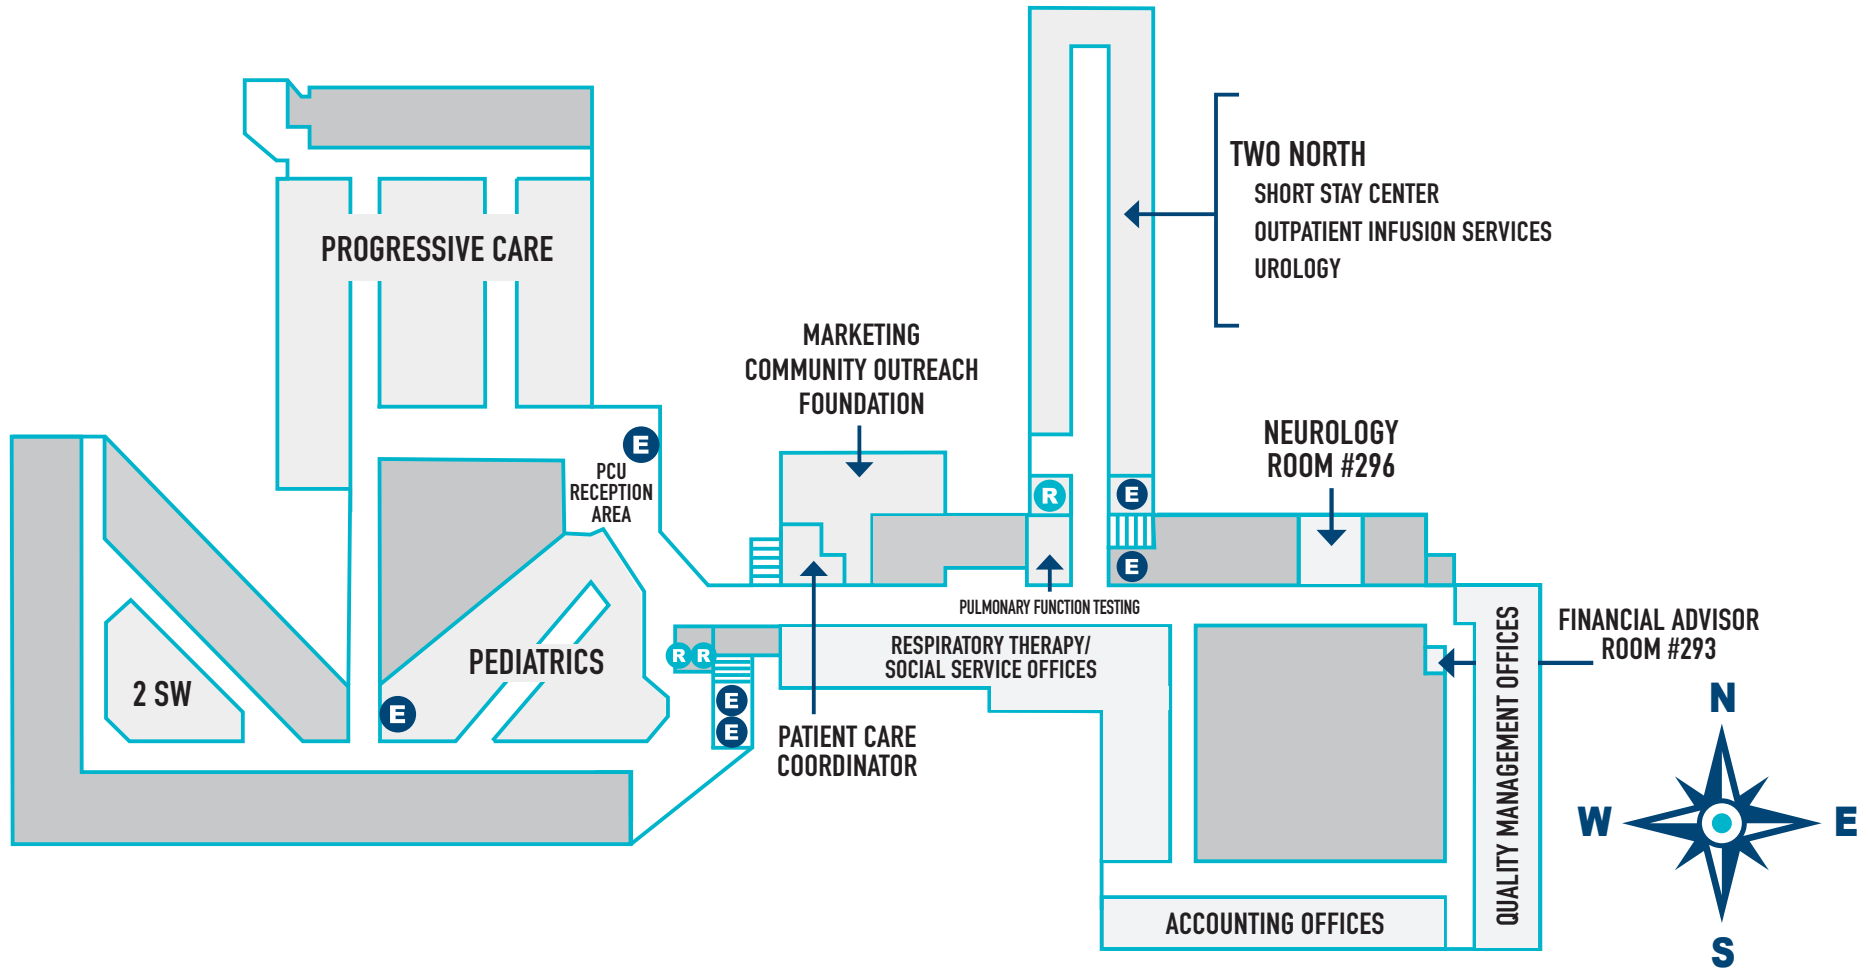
TWO NORTH
SHORT STAY CENTER
OUTPATIENT INFUSION SERVICES
UROLOGY

PROGRESSIVE CARE

MARKETING
COMMUNITY OUTREACH
FOUNDATION

E
PCU
RECEPTION
AREA

R
E

NEUROLOGY
ROOM #296

E

PULMONARY FUNCTION TESTING

2 SW

PEDIATRICS

E

R R

E
E

RESPIRATORY THERAPY/
SOCIAL SERVICE OFFICES

PATIENT CARE
COORDINATOR

QUALITY MANAGEMENT OFFICES

FINANCIAL ADVISOR
ROOM #293

N
W
E
S

ACCOUNTING OFFICES